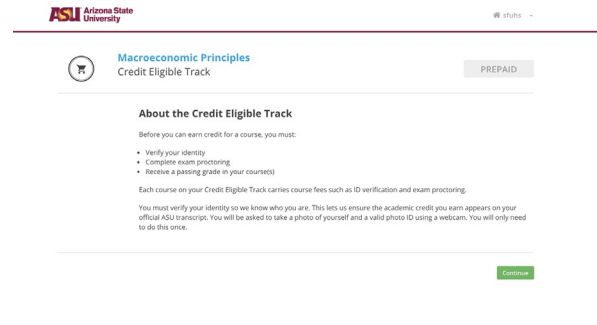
ASU Arizona State University

sfuhs

Macroeconomic Principles
Credit Eligible Track

PREPAID

About the Credit Eligible Track

Before you can earn credit for a course, you must:

- Verify your identity
- Complete exam proctoring
- Receive a passing grade in your course(s)

Each course on your Credit Eligible Track carries course fees such as ID verification and exam proctoring.

You must verify your identity so we know who you are. This lets us ensure the academic credit you earn appears on your official ASU transcript. You will be asked to take a photo of yourself and a valid photo ID using a webcam. You will only need to do this once.

Continue